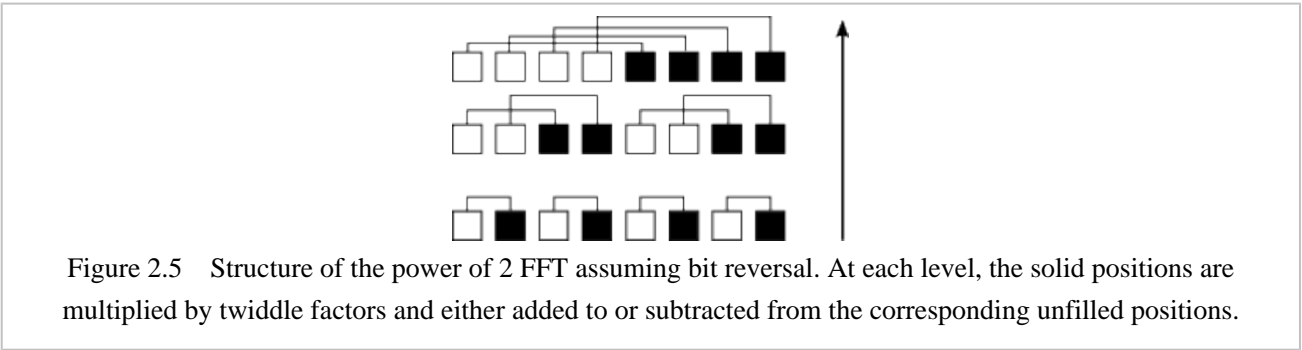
Figure 2.5 Structure of the power of 2 FFT assuming bit reversal. At each level, the solid positions are multiplied by twiddle factors and either added to or subtracted from the corresponding unfilled positions.